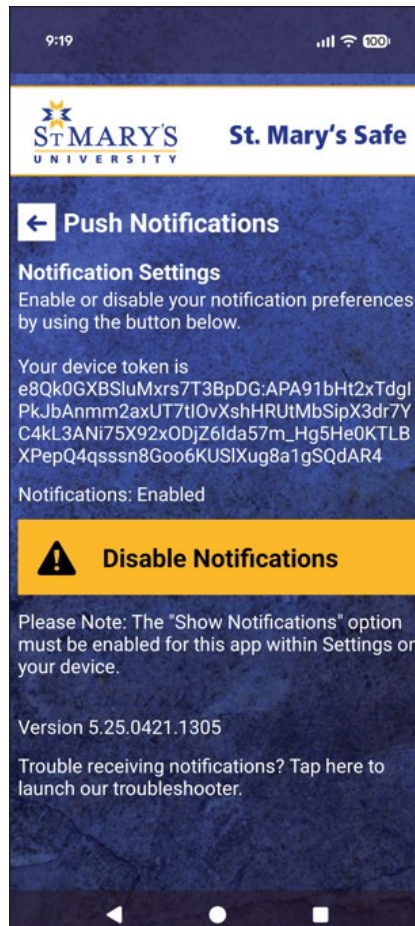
9:19

100

ST MARY'S
UNIVERSITY

St. Mary's Safe

Push Notifications

Notification Settings
Enable or disable your notification preferences by using the button below.

Your device token is e8Qk0GXBSluMxrs7T3BpDG:APA91bHt2xTdgIPkJbAnmm2axUT7tlOvXshHRUtMbSipX3dr7YC4kL3ANi75X92xODjZ6Ida57m_Hg5He0KTLBXPepQ4qsssn8Goo6KUSlXug8a1gSQdAR4

Notifications: Enabled

Disable Notifications

Please Note: The "Show Notifications" option must be enabled for this app within Settings on your device.

Version 5.25.0421.1305

Trouble receiving notifications? Tap here to launch our troubleshooter.